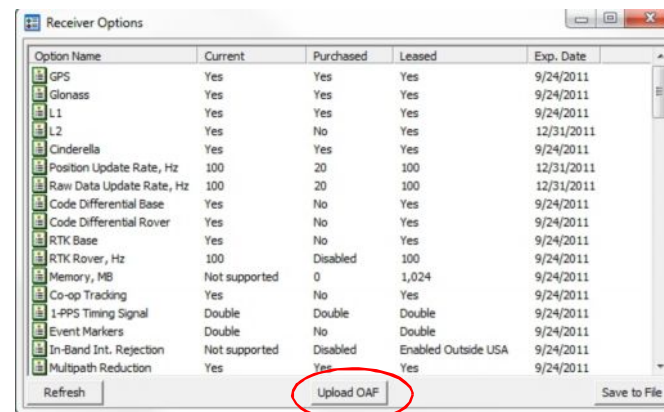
Receiver Options

| Option Name | Current | Purchased | Leased | Exp. Date |
|---|---|---|---|---|
| GPS | Yes | Yes | Yes | 9/24/2011 |
| Glonass | Yes | Yes | Yes | 9/24/2011 |
| L1 | Yes | Yes | Yes | 9/24/2011 |
| L2 | Yes | No | Yes | 12/31/2011 |
| Cinderella | Yes | Yes | Yes | 9/24/2011 |
| Position Update Rate, Hz | 100 | 20 | 100 | 12/31/2011 |
| Raw Data Update Rate, Hz | 100 | 20 | 100 | 12/31/2011 |
| Code Differential Base | Yes | No | Yes | 9/24/2011 |
| Code Differential Rover | Yes | No | Yes | 9/24/2011 |
| RTK Base | Yes | No | Yes | 9/24/2011 |
| RTK Rover, Hz | 100 | Disabled | 100 | 9/24/2011 |
| Memory, MB | Not supported | 0 | 1,024 | 9/24/2011 |
| Co-op Tracking | Yes | No | Yes | 9/24/2011 |
| 1-PPS Timing Signal | Double | Double | Double | 9/24/2011 |
| Event Markers | Double | No | Double | 9/24/2011 |
| In-Band Int. Rejection | Not supported | Disabled | Enabled Outside USA | 9/24/2011 |
| Multipath Reduction | Yes | Yes | Yes | 9/24/2011 |

Refresh
Upload OAF
Save to File